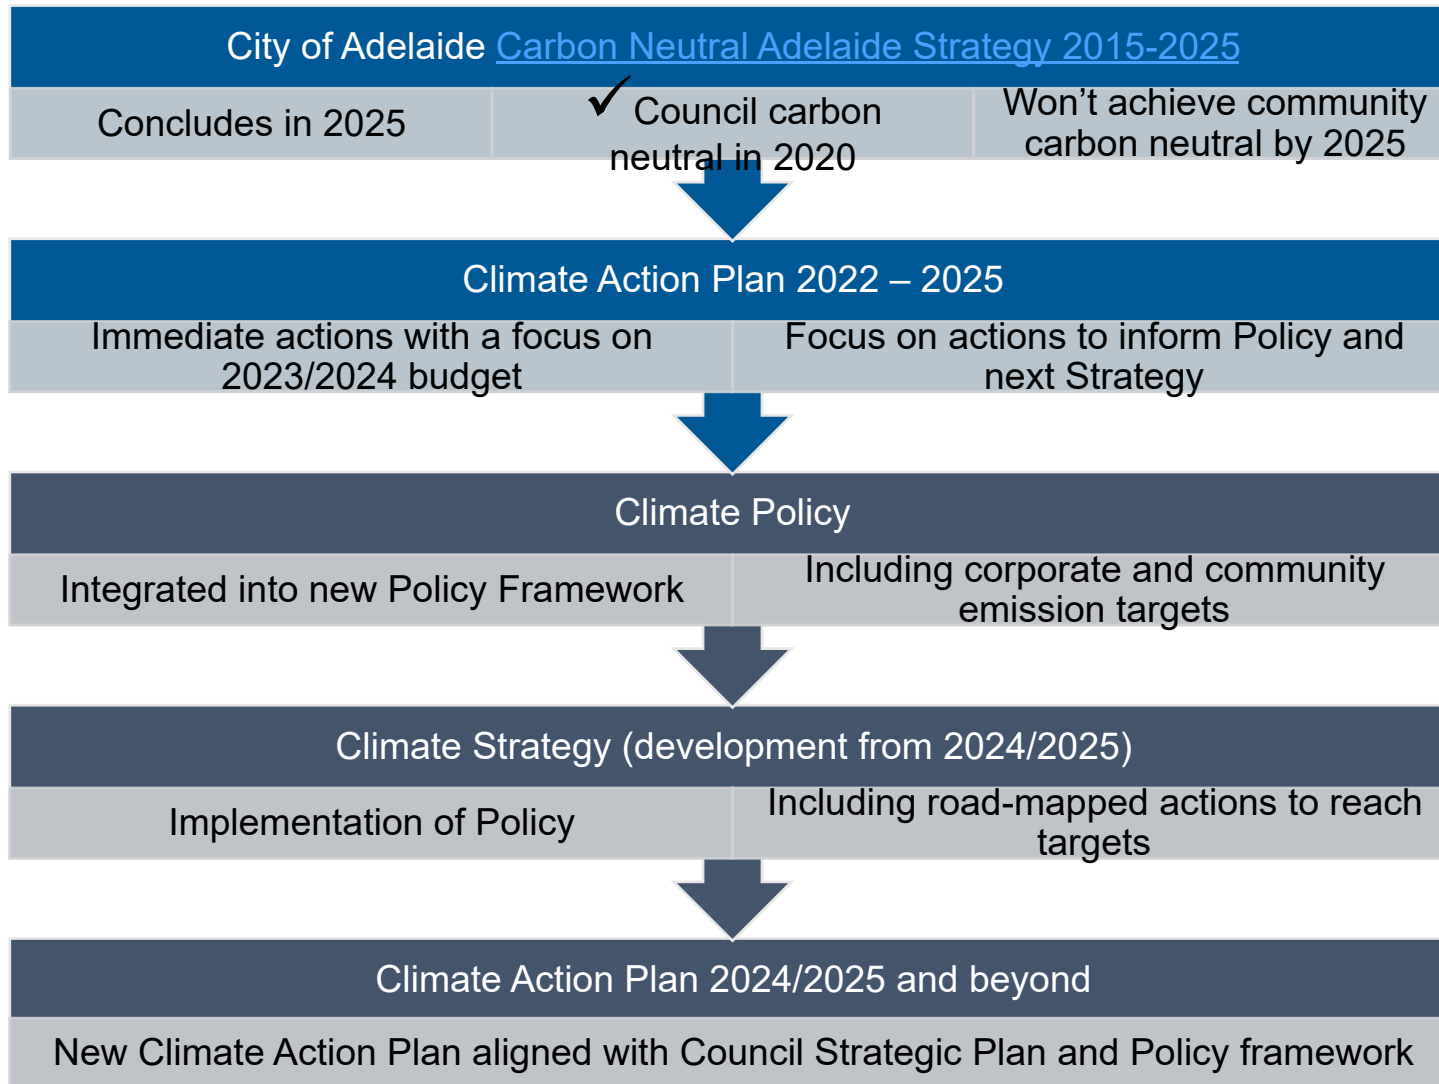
City of Adelaide Carbon Neutral Adelaide Strategy 2015-2025

Concludes in 2025

✓ Council carbon neutral in 2020

Won’t achieve community carbon neutral by 2025

Climate Action Plan 2022 – 2025

Immediate actions with a focus on 2023/2024 budget

Focus on actions to inform Policy and next Strategy

Climate Policy

Integrated into new Policy Framework

Including corporate and community emission targets

Climate Strategy (development from 2024/2025)

Implementation of Policy

Including road-mapped actions to reach targets

Climate Action Plan 2024/2025 and beyond

New Climate Action Plan aligned with Council Strategic Plan and Policy framework